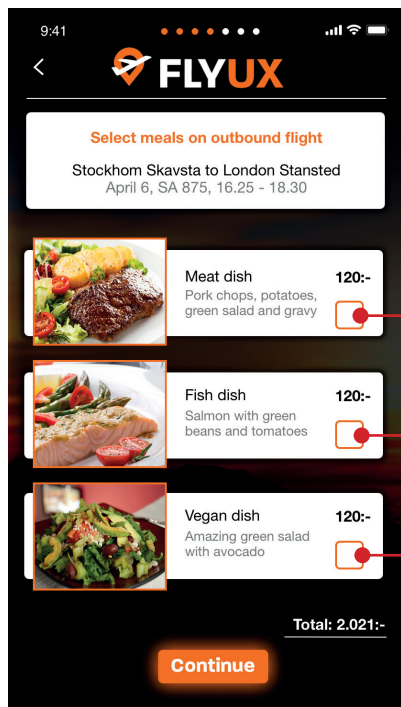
9:41

FLYUX

Select meals on outbound flight

Stockhom Skavsta to London Stansted
April 6, SA 875, 16.25 - 18.30

Meat dish
Pork chops, potatoes, green salad and gravy
120:-

Fish dish
Salmon with green beans and tomatoes
120:-

Vegan dish
Amazing green salad with avocado
120:-

Total: 2.021:-

Continue